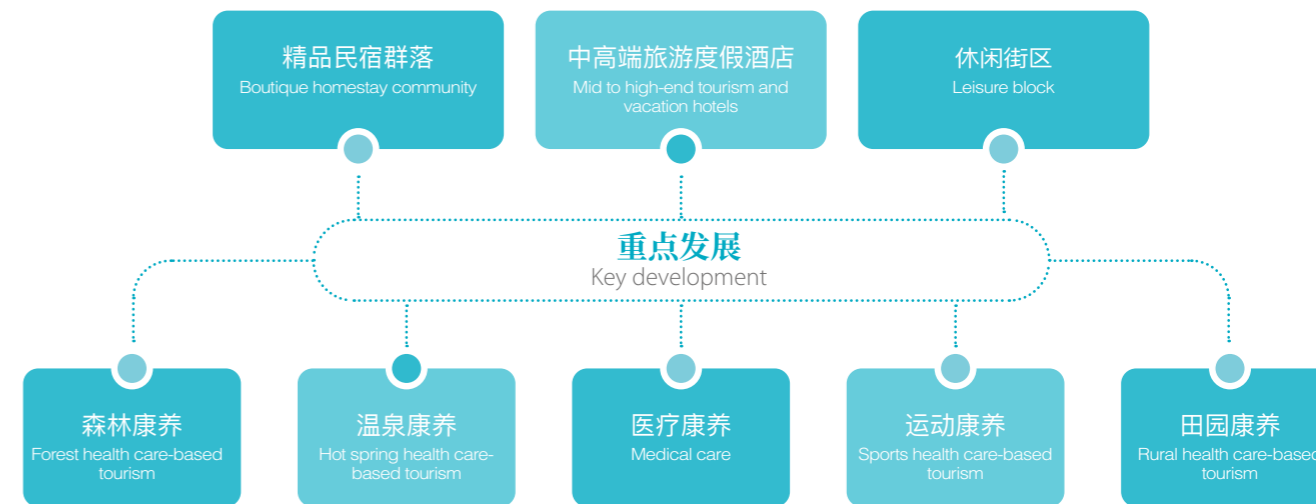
精品民宿群落
Boutique homestay community

中高端旅游度假酒店
Mid to high-end tourism and vacation hotels

休闲街区
Leisure block

重点发展
Key development

森林康养
Forest health care-based tourism

温泉康养
Hot spring health care-based tourism

医疗康养
Medical care

运动康养
Sports health care-based tourism

田园康养
Rural health care-based tourism